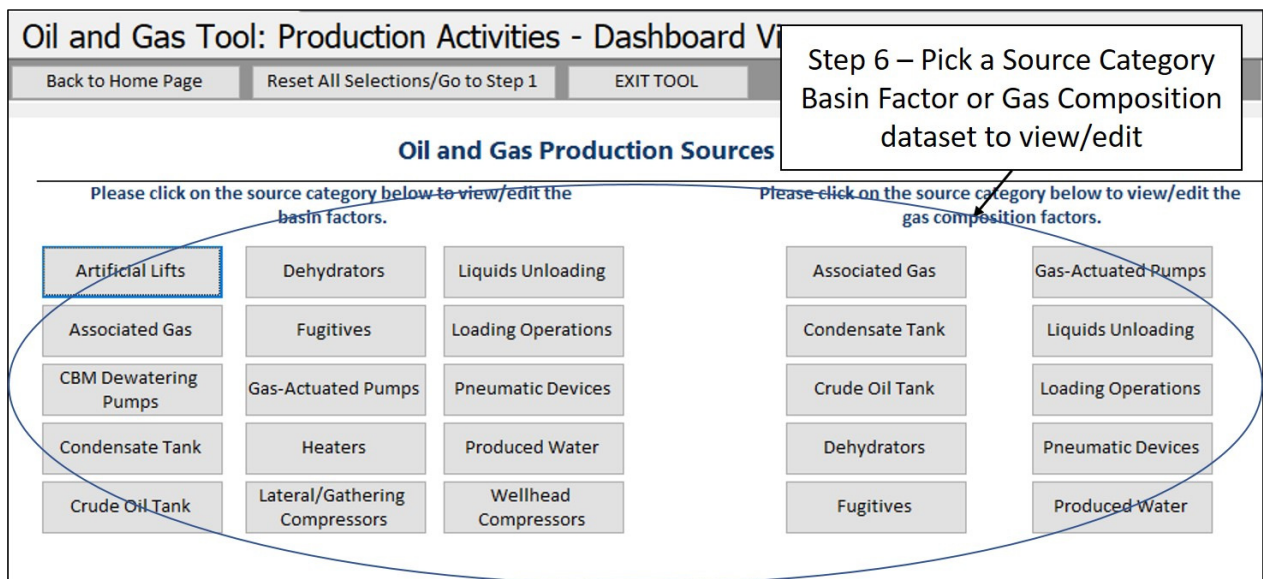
Oil and Gas Tool: Production Activities - Dashboard Vi

Back to Home Page

Reset All Selections/Go to Step 1

EXIT TOOL

Step 6 – Pick a Source Category Basin Factor or Gas Composition dataset to view/edit

Oil and Gas Production Sources

Please click on the source category below to view/edit the basin factors.

Artificial Lifts

Dehydrators

Liquids Unloading

Associated Gas

Fugitives

Loading Operations

CBM Dewatering Pumps

Gas-Actuated Pumps

Pneumatic Devices

Condensate Tank

Heaters

Produced Water

Crude Oil Tank

Lateral/Gathering Compressors

Wellhead Compressors

Please click on the source category below to view/edit the gas composition factors.

Associated Gas

Gas-Actuated Pumps

Condensate Tank

Liquids Unloading

Crude Oil Tank

Loading Operations

Dehydrators

Pneumatic Devices

Fugitives

Produced Water